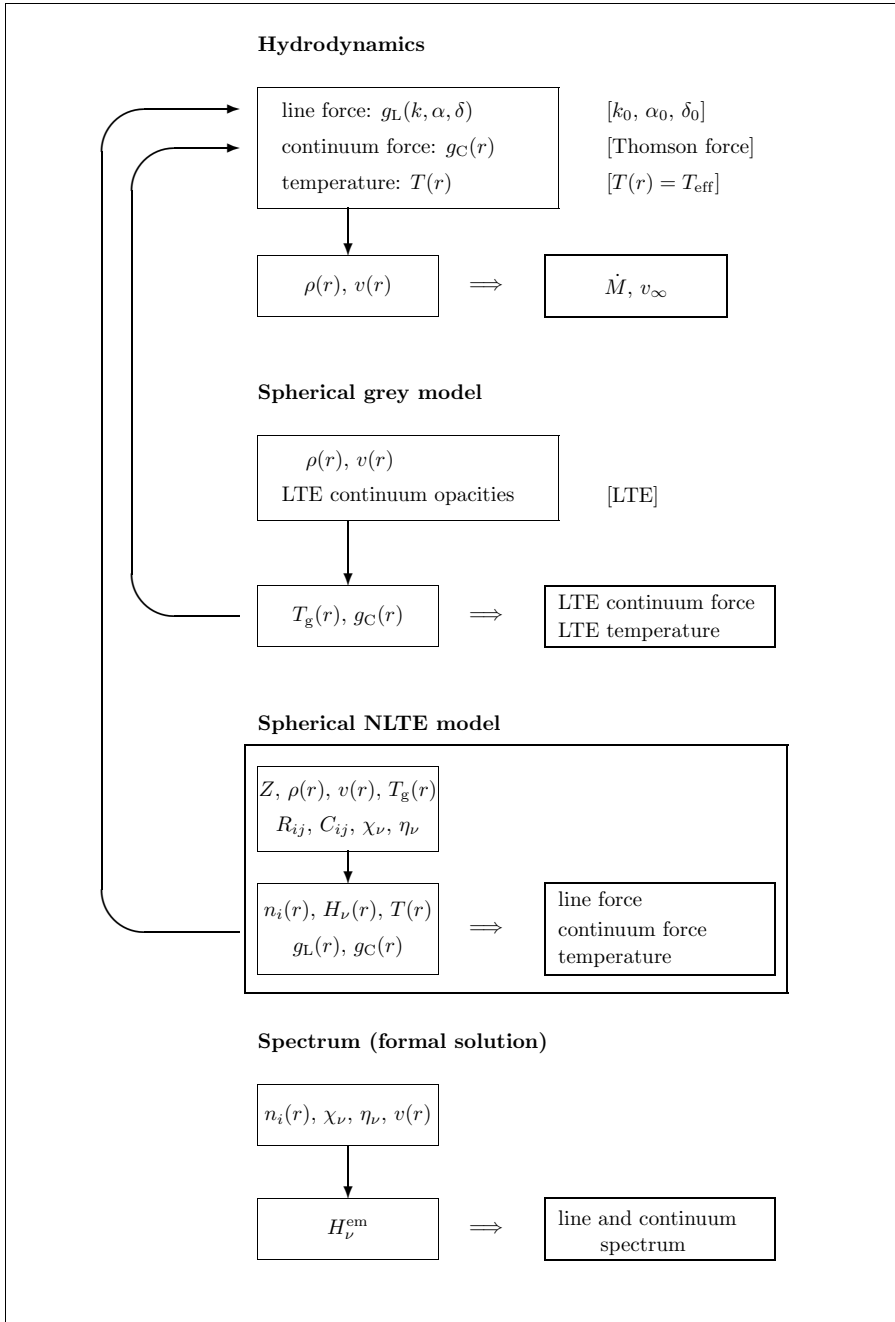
**Hydrodynamics**

line force: $g_{\mathrm{L}}(k, \alpha, \delta)$
continuum force: $g_{\mathrm{C}}(r)$
temperature: $T(r)$

$[k_0, \alpha_0, \delta_0]$
[Thomson force]
$[T(r) = T_{\mathrm{eff}}]$

$\rho(r)$, $v(r)$ $\Longrightarrow$ $\dot{M}$, $v_\infty$

**Spherical grey model**

$\rho(r)$, $v(r)$
LTE continuum opacities

[LTE]

$T_{\mathrm{g}}(r)$, $g_{\mathrm{C}}(r)$ $\Longrightarrow$ LTE continuum force
LTE temperature

**Spherical NLTE model**

$Z$, $\rho(r)$, $v(r)$, $T_{\mathrm{g}}(r)$
$R_{ij}$, $C_{ij}$, $\chi_\nu$, $\eta_\nu$

$n_i(r)$, $H_\nu(r)$, $T(r)$
$g_{\mathrm{L}}(r)$, $g_{\mathrm{C}}(r)$

$\Longrightarrow$ line force
continuum force
temperature

**Spectrum (formal solution)**

$n_i(r)$, $\chi_\nu$, $\eta_\nu$, $v(r)$

$H_\nu^{\mathrm{em}}$ $\Longrightarrow$ line and continuum spectrum